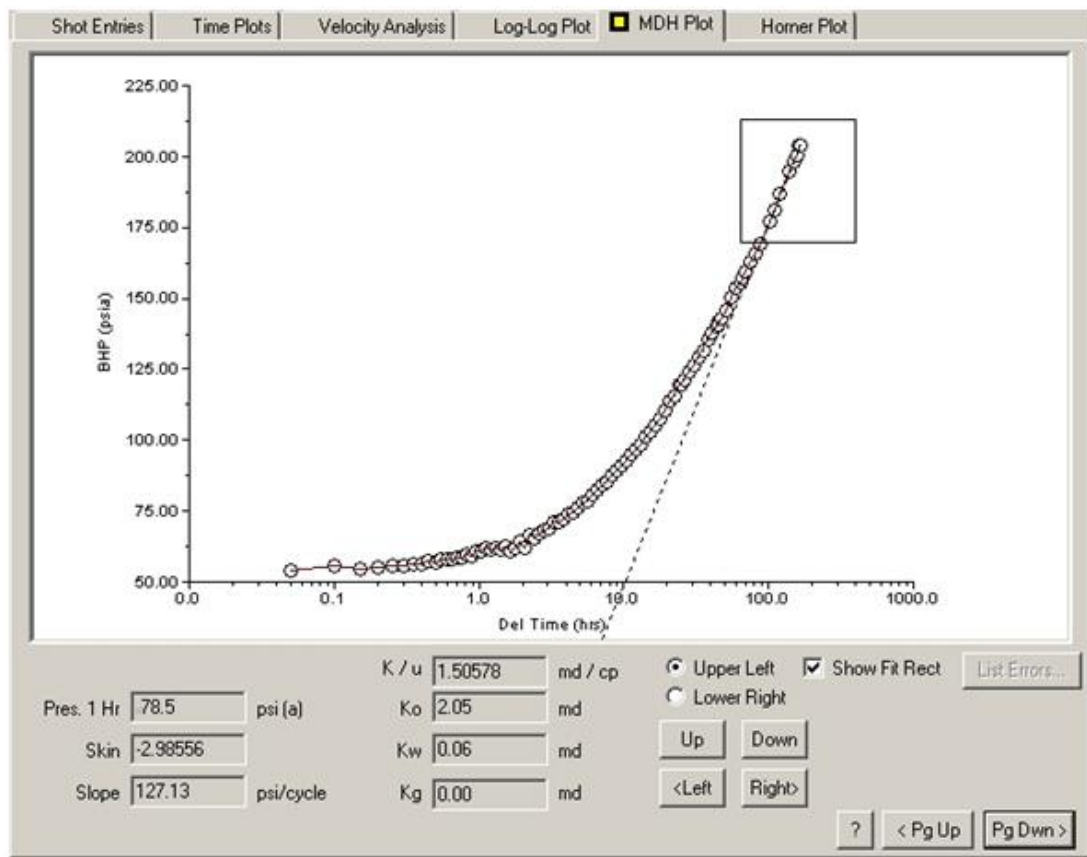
Shot Entries | Time Plots | Velocity Analysis | Log-Log Plot | MDH Plot | Horner Plot

225.00
200.00
175.00
150.00
125.00
100.00
75.00
50.00
BHP (psia)

0.0
0.1
1.0
10.0
100.0
1000.0
Del Time (hrs)

K / u 1.50578 md / cp
Pres. 1 Hr 78.5 psi (a)
Ko 2.05 md
Skin -2.98556
Kw 0.06 md
Slope 127.13 psi/cycle
Kg 0.00 md

Upper Left
Lower Right
Show Fit Rect
List Errors...
Up
Down
<Left
Right>
?
< Pg Up
Pg Dwn >